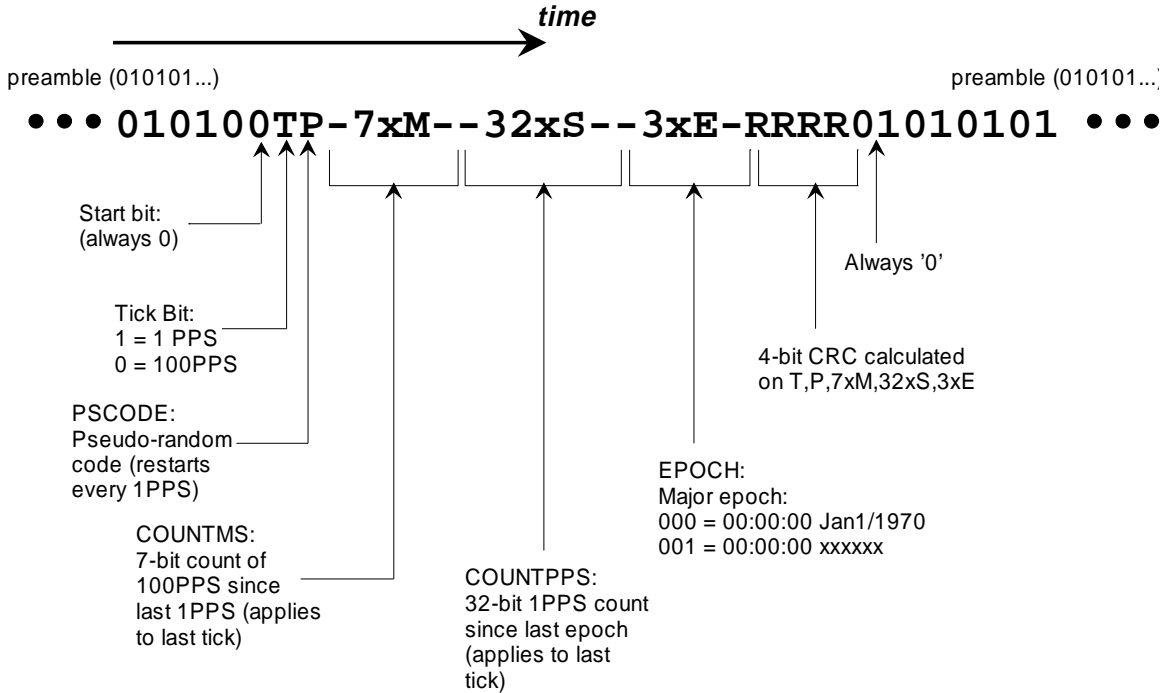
time

preamble (010101...)

preamble (010101...)

• • • 010100TP-7xM--32xS--3xE-RRRR01010101 • • •

Start bit: (always 0)

Tick Bit:
1 = 1 PPS
0 = 100PPS

PSCODE: Pseudo-random code (restarts every 1PPS)

COUNTMS: 7-bit count of 100PPS since last 1PPS (applies to last tick)

COUNTPPS: 32-bit 1PPS count since last epoch (applies to last tick)

EPOCH:
Major epoch:
000 = 00:00:00 Jan1/1970
001 = 00:00:00 xxxxxx

4-bit CRC calculated on T,P,7xM,32xS,3xE

Always '0'